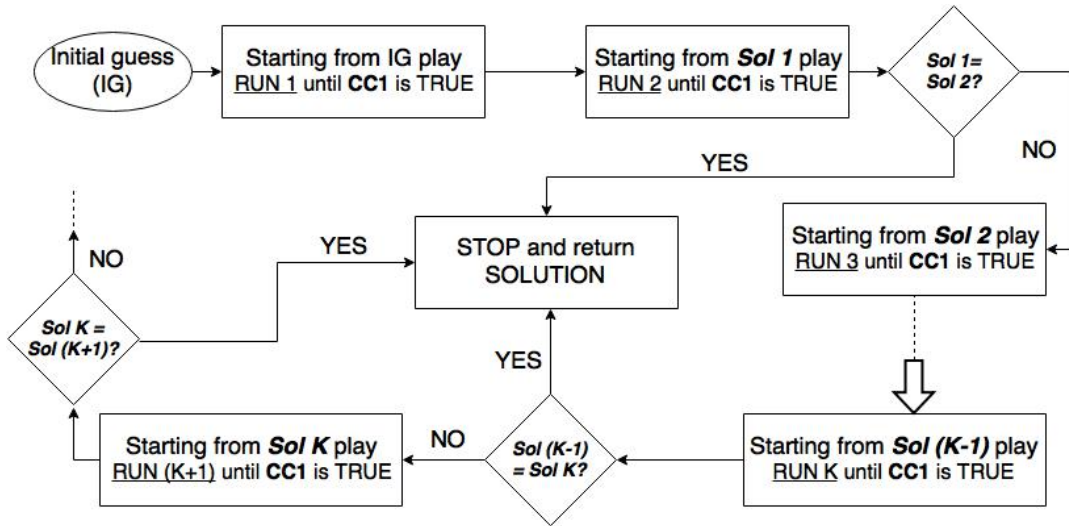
Initial guess (IG)

Starting from IG play RUN 1 until CC1 is TRUE

Starting from Sol 1 play RUN 2 until CC1 is TRUE

Sol 1= Sol 2?

NO

YES

Starting from Sol 2 play RUN 3 until CC1 is TRUE

NO

YES

STOP and return SOLUTION

Sol K = Sol (K+1)?

YES

Starting from Sol K play RUN (K+1) until CC1 is TRUE

NO

Sol (K-1) = Sol K?

Starting from Sol (K-1) play RUN K until CC1 is TRUE